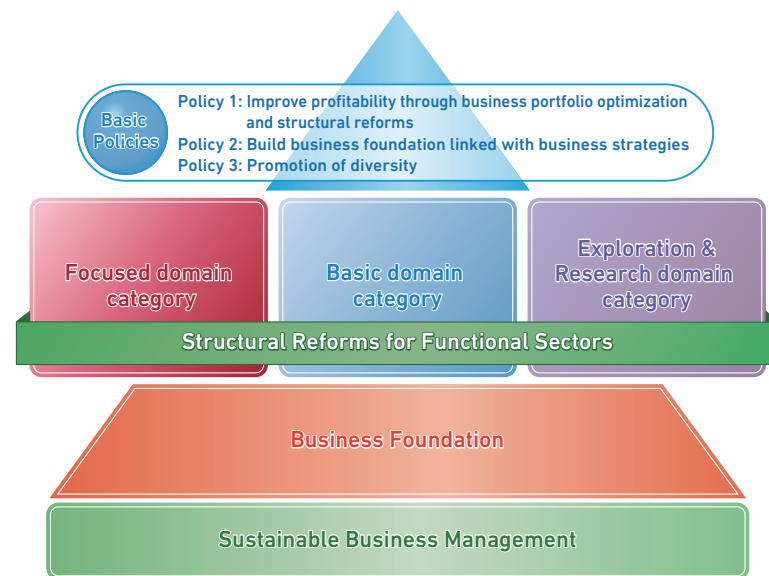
Basic Policies

Policy 1: Improve profitability through business portfolio optimization and structural reforms
Policy 2: Build business foundation linked with business strategies
Policy 3: Promotion of diversity

Focused domain category

Basic domain category

Exploration & Research domain category

Structural Reforms for Functional Sectors

Business Foundation

Sustainable Business Management